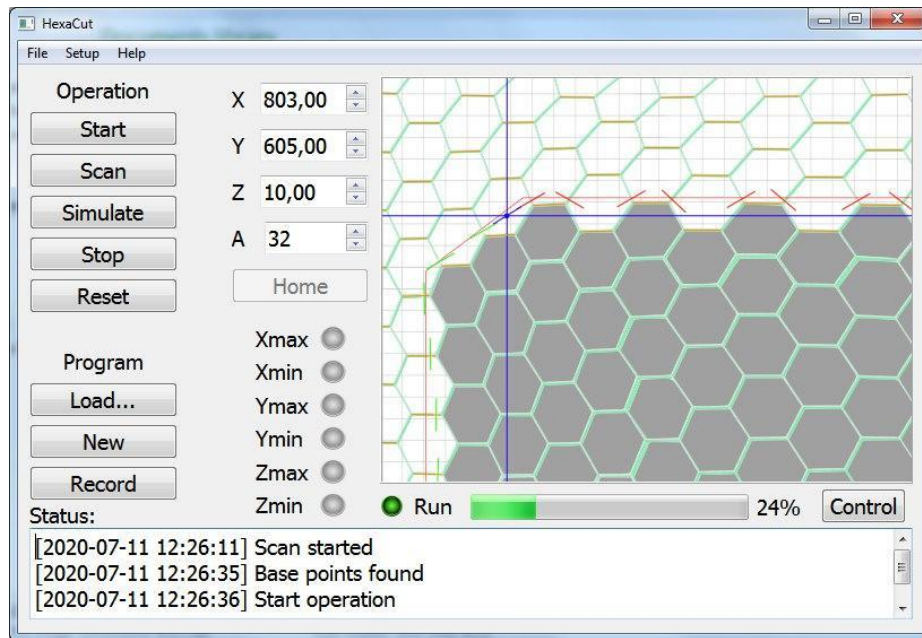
HexaCut
File Setup Help
Operation
Start
Scan
Simulate
Stop
Reset
Program
Load...
New
Record
X 803,00
Y 605,00
Z 10,00
A 32
Home
Xmax
Xmin
Ymax
Ymin
Zmax
Zmin
Run
24%
Control
Status:
[2020-07-11 12:26:11] Scan started
[2020-07-11 12:26:35] Base points found
[2020-07-11 12:26:36] Start operation